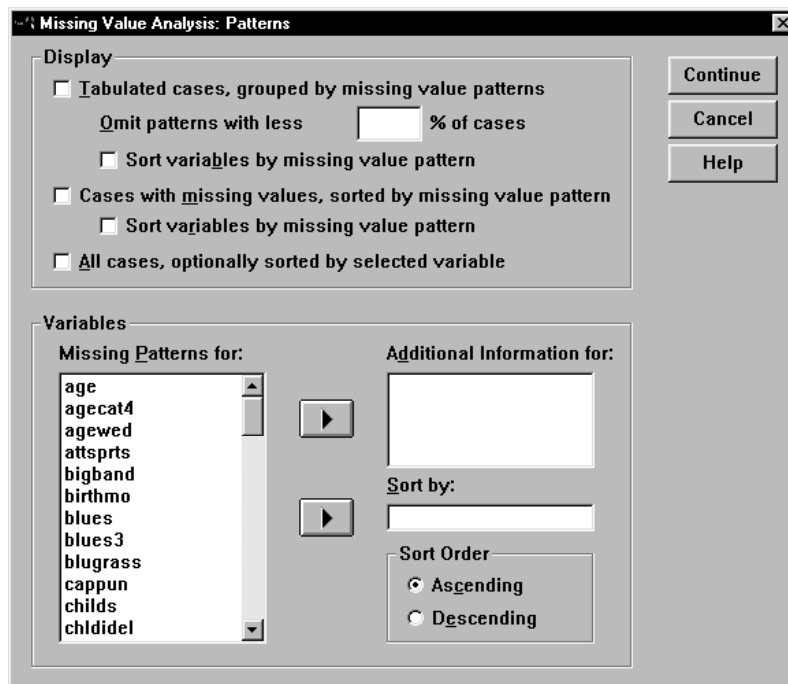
Missing Value Analysis: Patterns

Display

Tabulated cases, grouped by missing value patterns

Omit patterns with less % of cases

Sort variables by missing value pattern

Cases with missing values, sorted by missing value pattern

Sort variables by missing value pattern

All cases, optionally sorted by selected variable

Continue

Cancel

Help

Variables

Missing Patterns for:

age
agecat4
agewed
attsprts
bigband
birthmo
blues
blues3
blugrass
cappun
childs
chldidel

Additional Information for:

Sort by:

Sort Order

Ascending

Descending